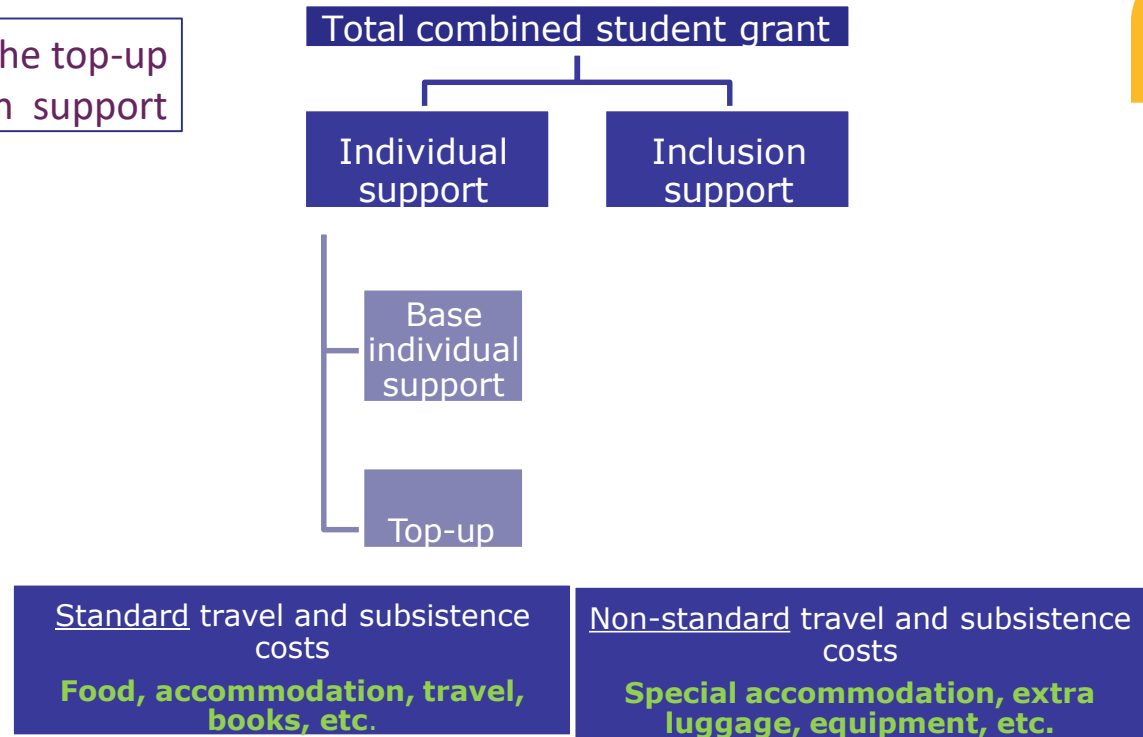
he top-up
n support

Total combined student grant

Individual support

Inclusion support

Base individual support

Top-up

Standard travel and subsistence costs

Food, accommodation, travel, books, etc.

Non-standard travel and subsistence costs

Special accommodation, extra luggage, equipment, etc.